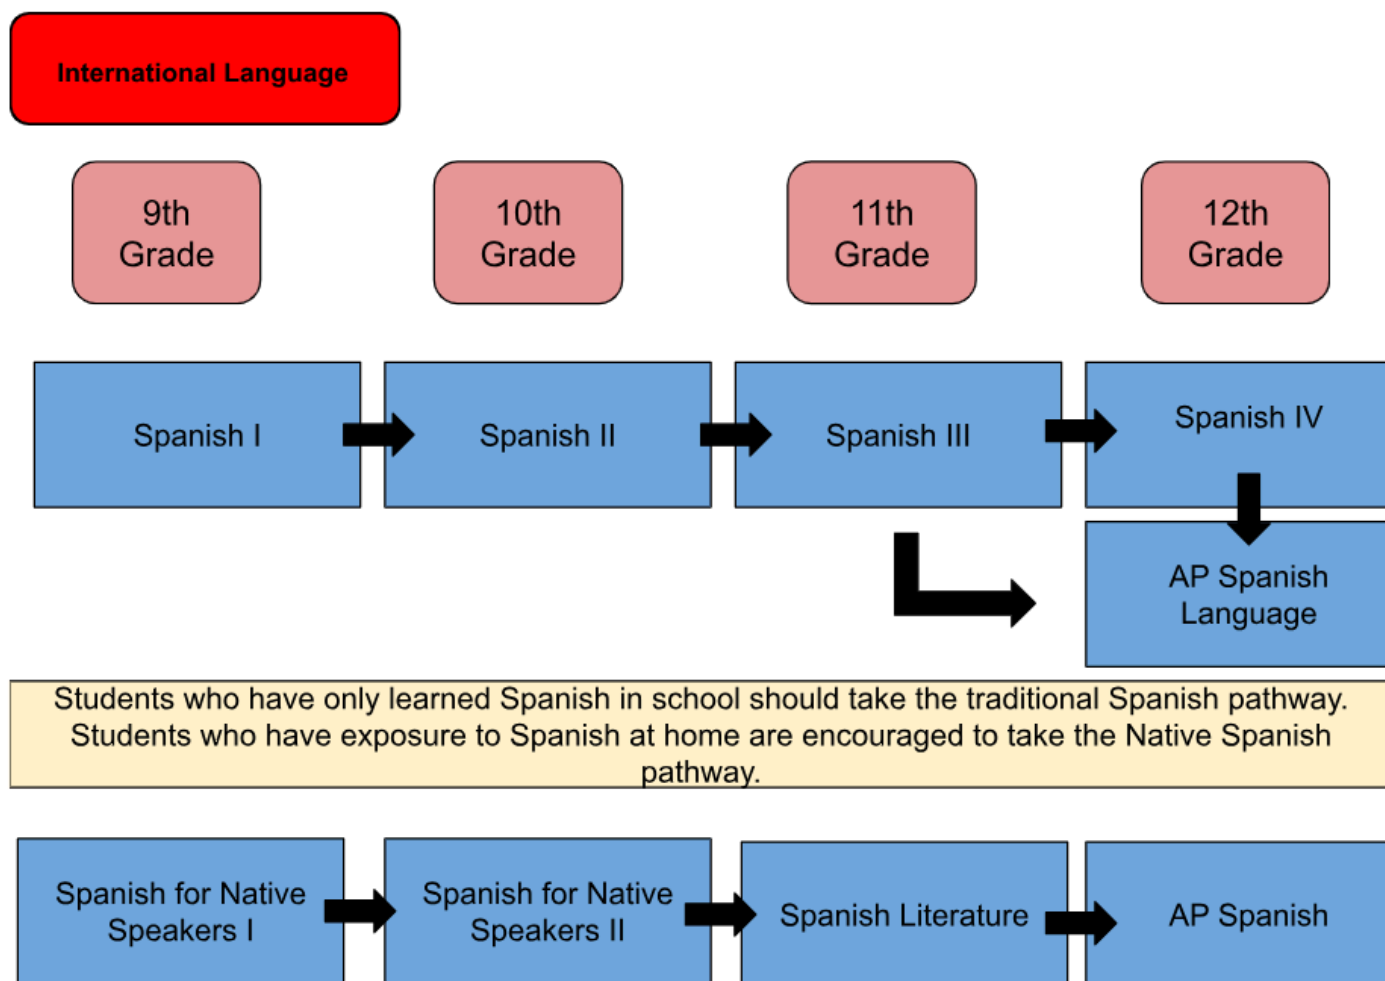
International Language

9th Grade

10th Grade

11th Grade

12th Grade

Spanish I

Spanish II

Spanish III

Spanish IV

AP Spanish Language

Students who have only learned Spanish in school should take the traditional Spanish pathway. Students who have exposure to Spanish at home are encouraged to take the Native Spanish pathway.

Spanish for Native Speakers I

Spanish for Native Speakers II

Spanish Literature

AP Spanish